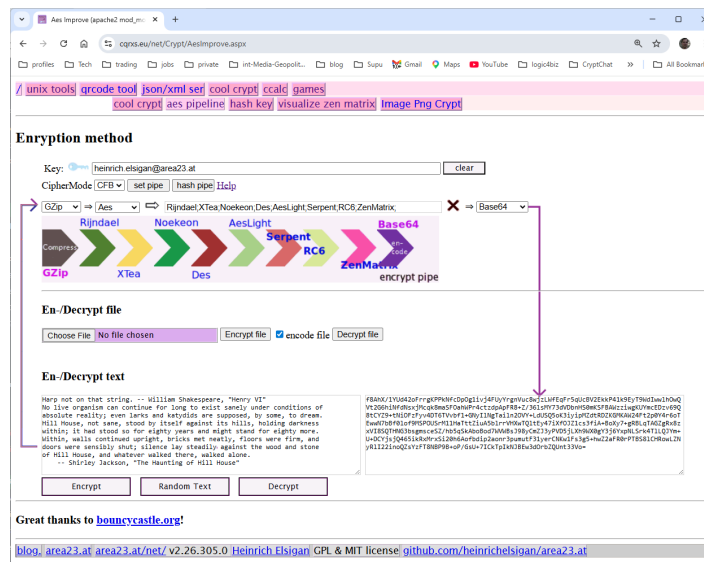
Aes Improve (apache2 mod_mo ×
+
cqrxs.eu/net/Crypt/AesImprove.aspx
profiles Tech trading Supu private int-Media-Geopolit... blog Supu Gmail Maps YouTube logic4biz CryptChat All Bookmarks

/ unix tools qrcode tool json/xml ser cool crypt ccalc games
cool crypt aes pipeline hash key visualize zen matrix Image Png Crypt

Enryption method

Key: heinrich.elsigan@area23.at clear
CipherMode CFB set pipe hash pipe Help

GZip ⇒ Aes ⇒ Rijndael;XTea;Noekeon;Des;AesLight;Serpent;RC6;ZenMatrix; ✖ ⇒ Base64

Compress Rijndael XTea Noekeon Des AesLight Serpent RC6 ZenMatrix Base64 en-code
GZip
encrypt pipe

En-/Decrypt file

Choose File No file chosen Encrypt file ☑ encode file Decrypt file

En-/Decrypt text

Harp not on that string. -- William Shakespeare, "Henry VI"
No live organism can continue for long to exist sanely under conditions of absolute reality; even larks and katydids are supposed, by some, to dream. Hill House, not sane, stood by itself against its hills, holding darkness within; it had stood so for eighty years and might stand for eighty more. Within, walls continued upright, bricks met neatly, floors were firm, and doors were sensibly shut; silence lay steadily against the wood and stone of Hill House, and whatever walked there, walked alone.
-- Shirley Jackson, "The Haunting of Hill House"

fBAhX/1YUd42oFrrgKPPkNfcDpOg1ivj4PUyYrgnVuc8wjzLWFEqFr5qUcBV2EkkP4lk9EyT9WdIww1hOwQVtZG6hiNfdNsxjMcqk8ma5FOaHwPr4ctzdpApFR8+Z/361sMY73dVDbnH50mKSFBAWzziwgKUYmcEDzv69Q8tCYZ9+tNiOFzfyv4DT6TVvbf1+QNyI1NgTai1n2OVY+LdUSQ5oK3iyipMZdtRDZKQMKAW24Ft20PY4r6oT8wwN7bf0lOf9M5POUSrM11HaTttZiuA5blrrVHXwTQ1tEy47iXfOJZ1cs3fiA+8oKy7+gR8LqTAOZgRx8zxVI8SQTHH63bsgmsceSZ/hb5q5kAbo8od7WW8sJ98yCmZ35yPVD5jLXh9WX0gY3j6YxpN15rk4T1LQ3Ym+U+DCYjsjQ465ikRxMrx5I20h6AofbdIp2aonr3pumutF31yerCNkw1Fs3g5+hw22aFR0rPT8S81CHRowLZNyR1122inoQZsYzFT8N8P9B+oP/GsU+7ICkTpIkNJBEw3dOrbZQUnt33Vo=

Encrypt Random Text Decrypt

Great thanks to bouncycastle.org!

blog. area23.at area23.at/net/ v2.26.305.0 Heinrich Elsigan GPL & MIT license github.com/heinrichelsigan/area23.at